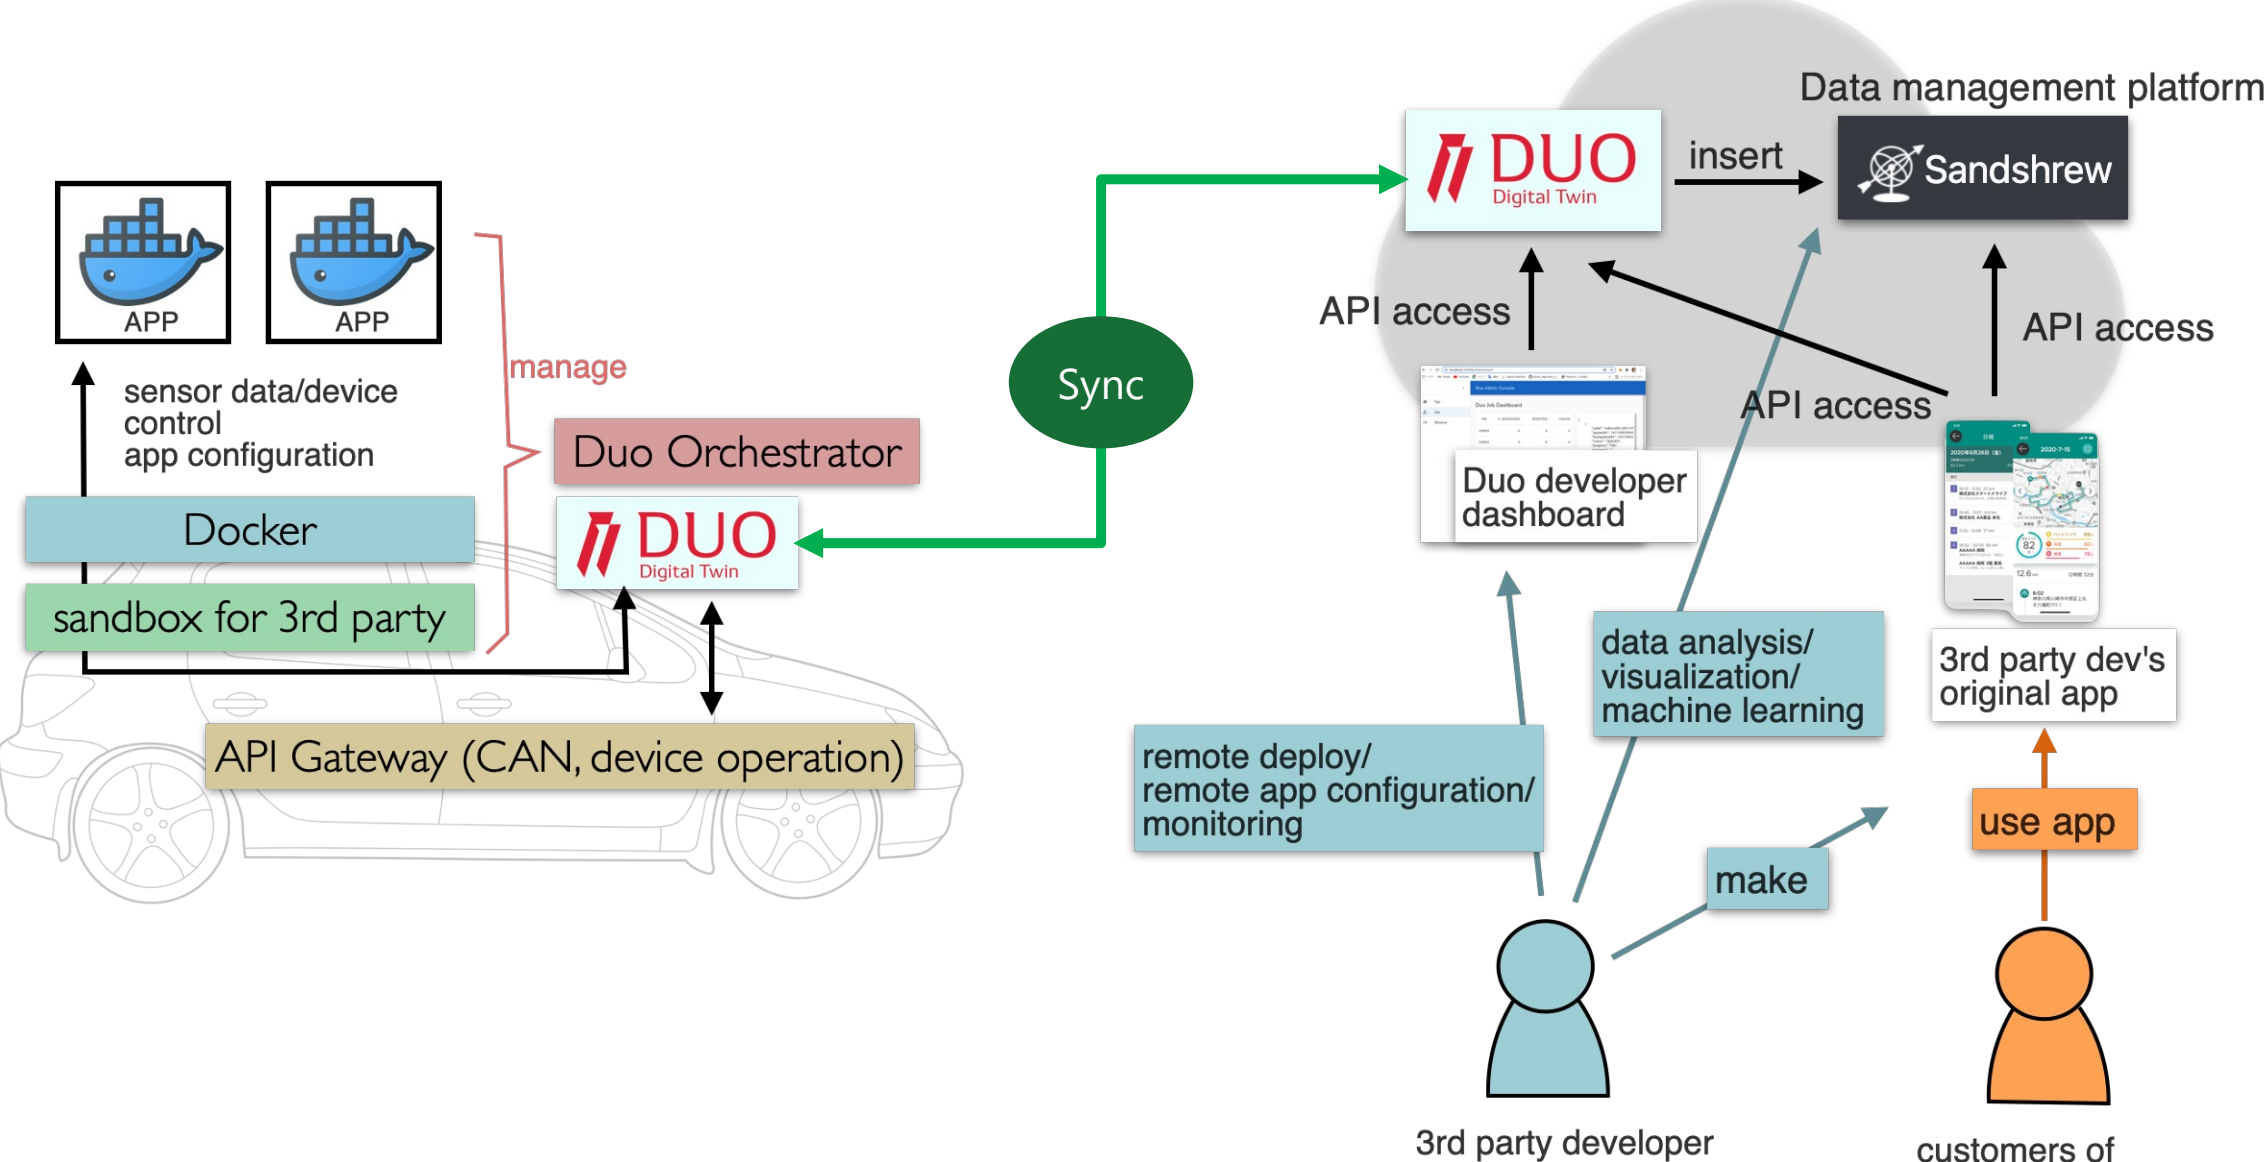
APP

APP

sensor data/device control
app configuration

manage

Docker

sandbox for 3rd party

Duo Orchestrator

DUO
Digital Twin

API Gateway (CAN, device operation)

Sync

DUO
Digital Twin

insert

Data management platform

Sandshrew

API access

API access

API access

Duo developer dashboard

3rd party dev's original app

data analysis/
visualization/
machine learning

remote deploy/
remote app configuration/
monitoring

make

use app

3rd party developer

customers of